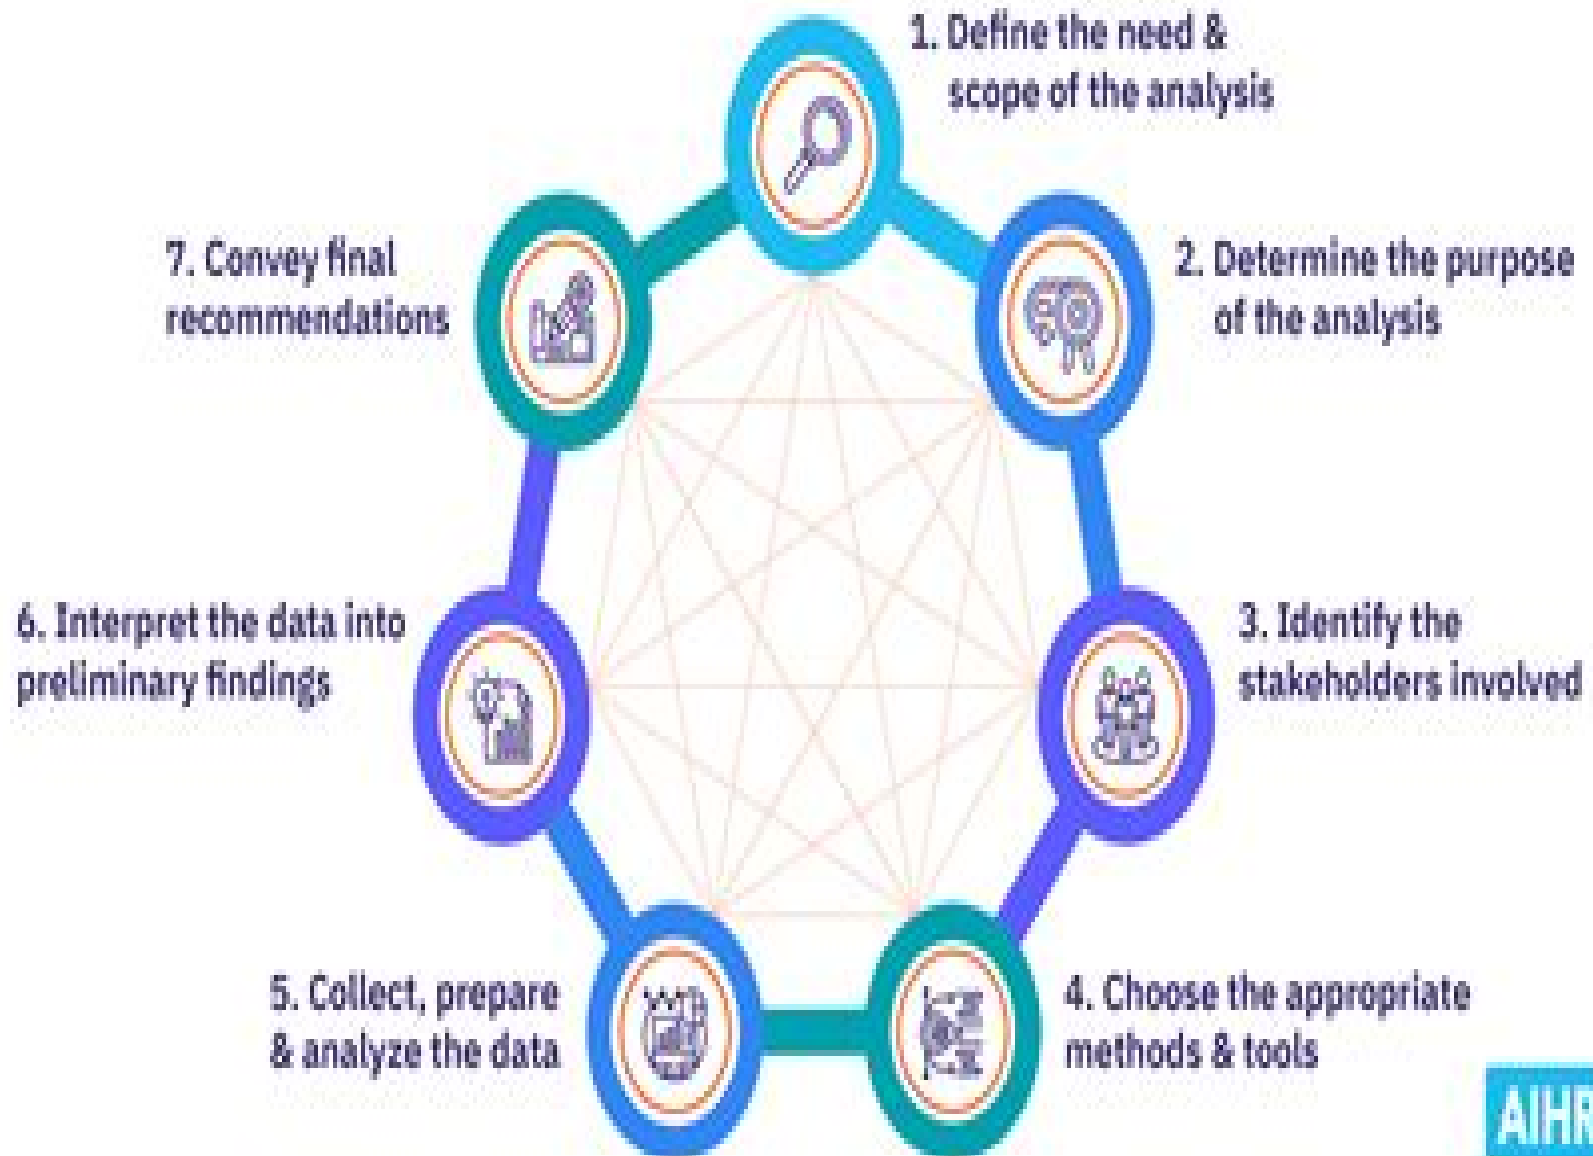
1. Define the need & scope of the analysis

2. Determine the purpose of the analysis

3. Identify the stakeholders involved

4. Choose the appropriate methods & tools

5. Collect, prepare & analyze the data

6. Interpret the data into preliminary findings

7. Convey final recommendations

AIHR